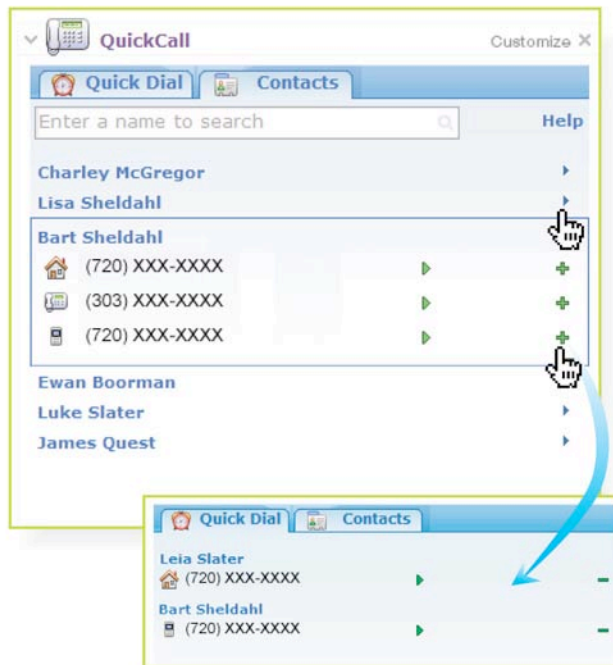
QuickCall

Customize ×

Quick Dial

Contacts

Enter a name to search

Help

Charley McGregor

Lisa Sheldahl

Bart Sheldahl

(720) XXX-XXXX

(303) XXX-XXXX

(720) XXX-XXXX

Ewan Boorman

Luke Slater

James Quest

Quick Dial

Contacts

Leia Slater

(720) XXX-XXXX

Bart Sheldahl

(720) XXX-XXXX